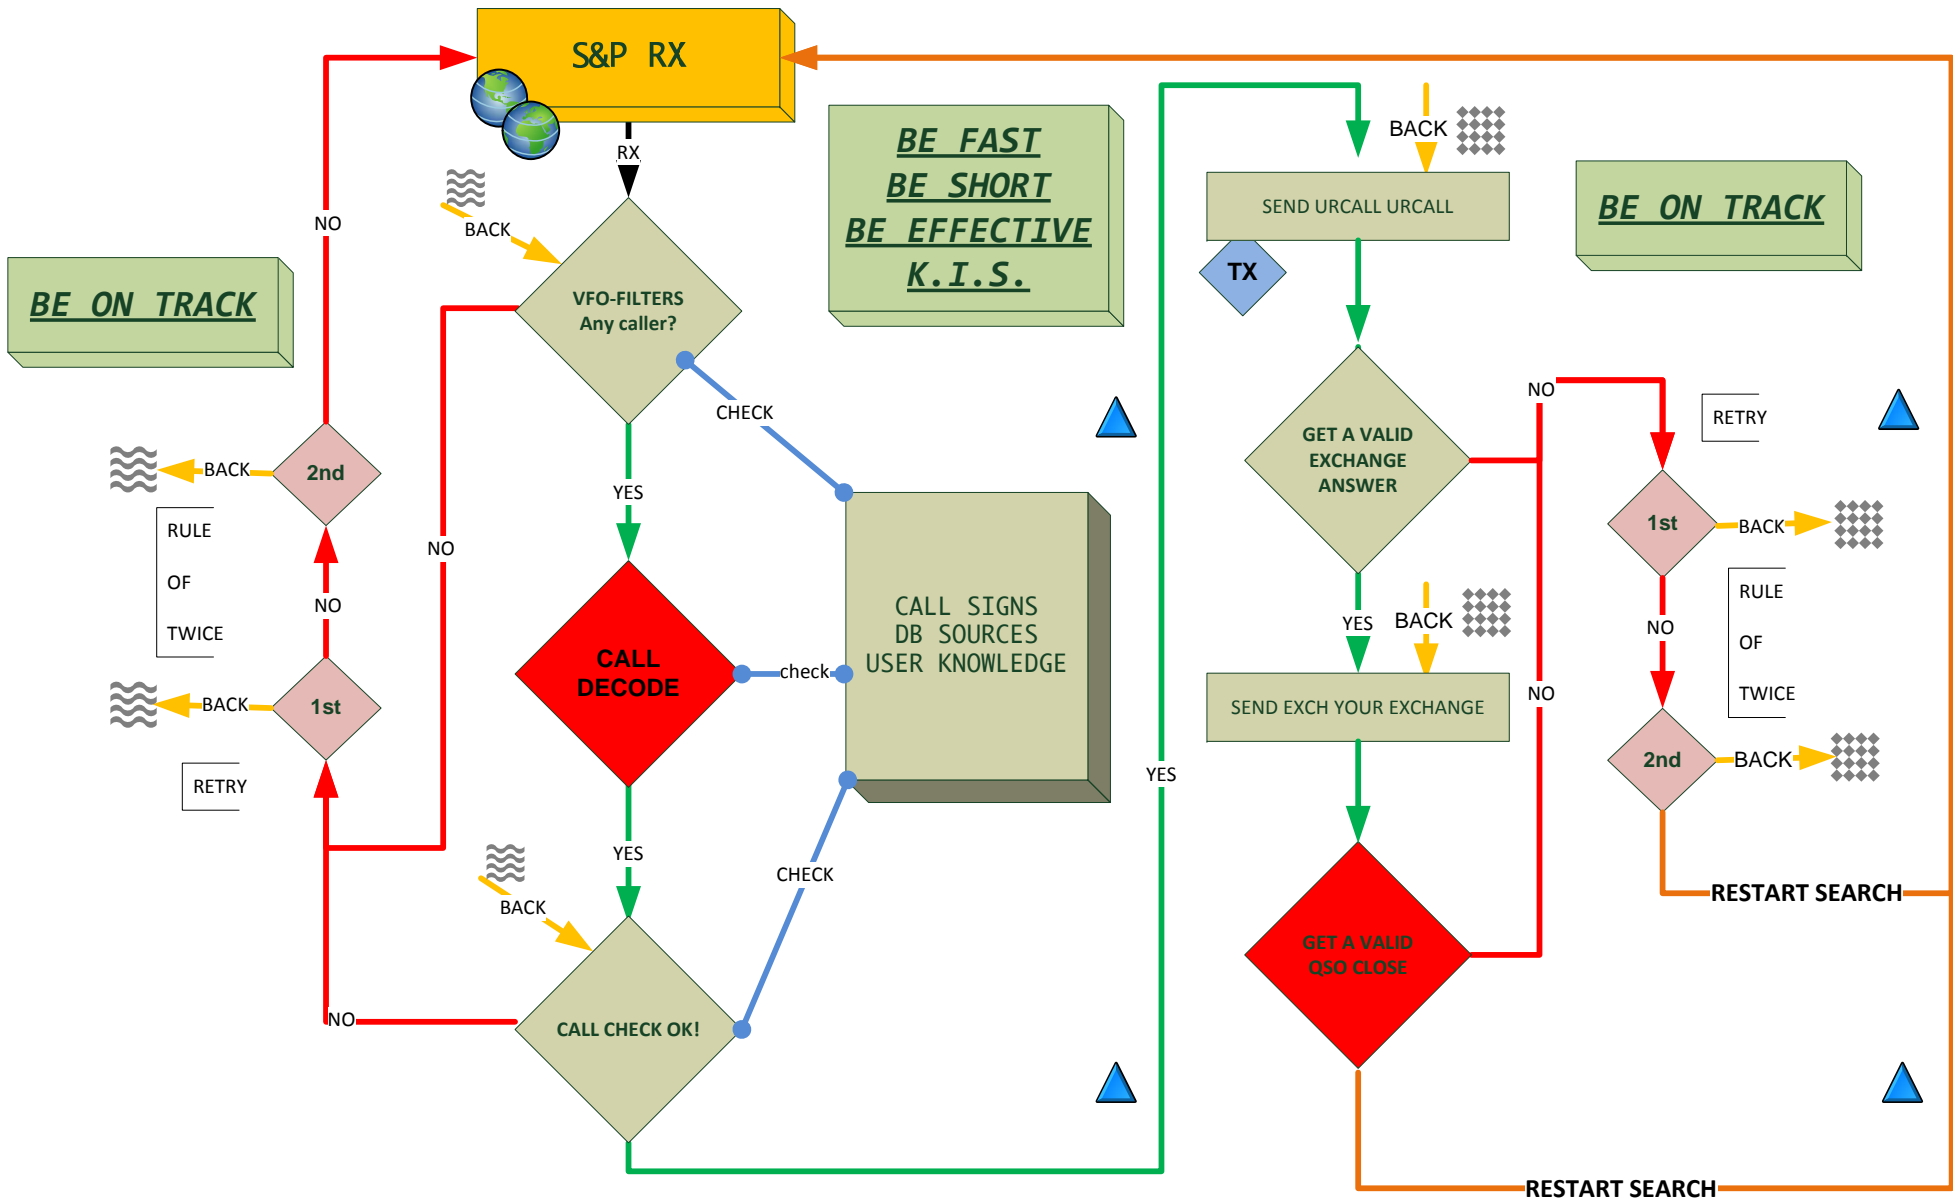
S&P RX

BE FAST
BE SHORT
BE EFFECTIVE
K.I.S.

BE ON TRACK

BE ON TRACK

RX

BACK

VFO-FILTERS
Any caller?

NO

CHECK

YES

NO

CALL DECODE

check

CALL SIGNS
DB SOURCES
USER KNOWLEDGE

YES

BACK

CHECK

CALL CHECK OK!

NO

BACK

2nd

RULE

OF

TWICE

NO

BACK

1st

RETRY

BACK

SEND URCALL URCALL

TX

GET A VALID EXCHANGE ANSWER

NO

YES

BACK

SEND EXCH YOUR EXCHANGE

NO

YES

GET A VALID QSO CLOSE

RETRY

1st

BACK

RULE

OF

TWICE

NO

2nd

BACK

RESTART SEARCH

RESTART SEARCH